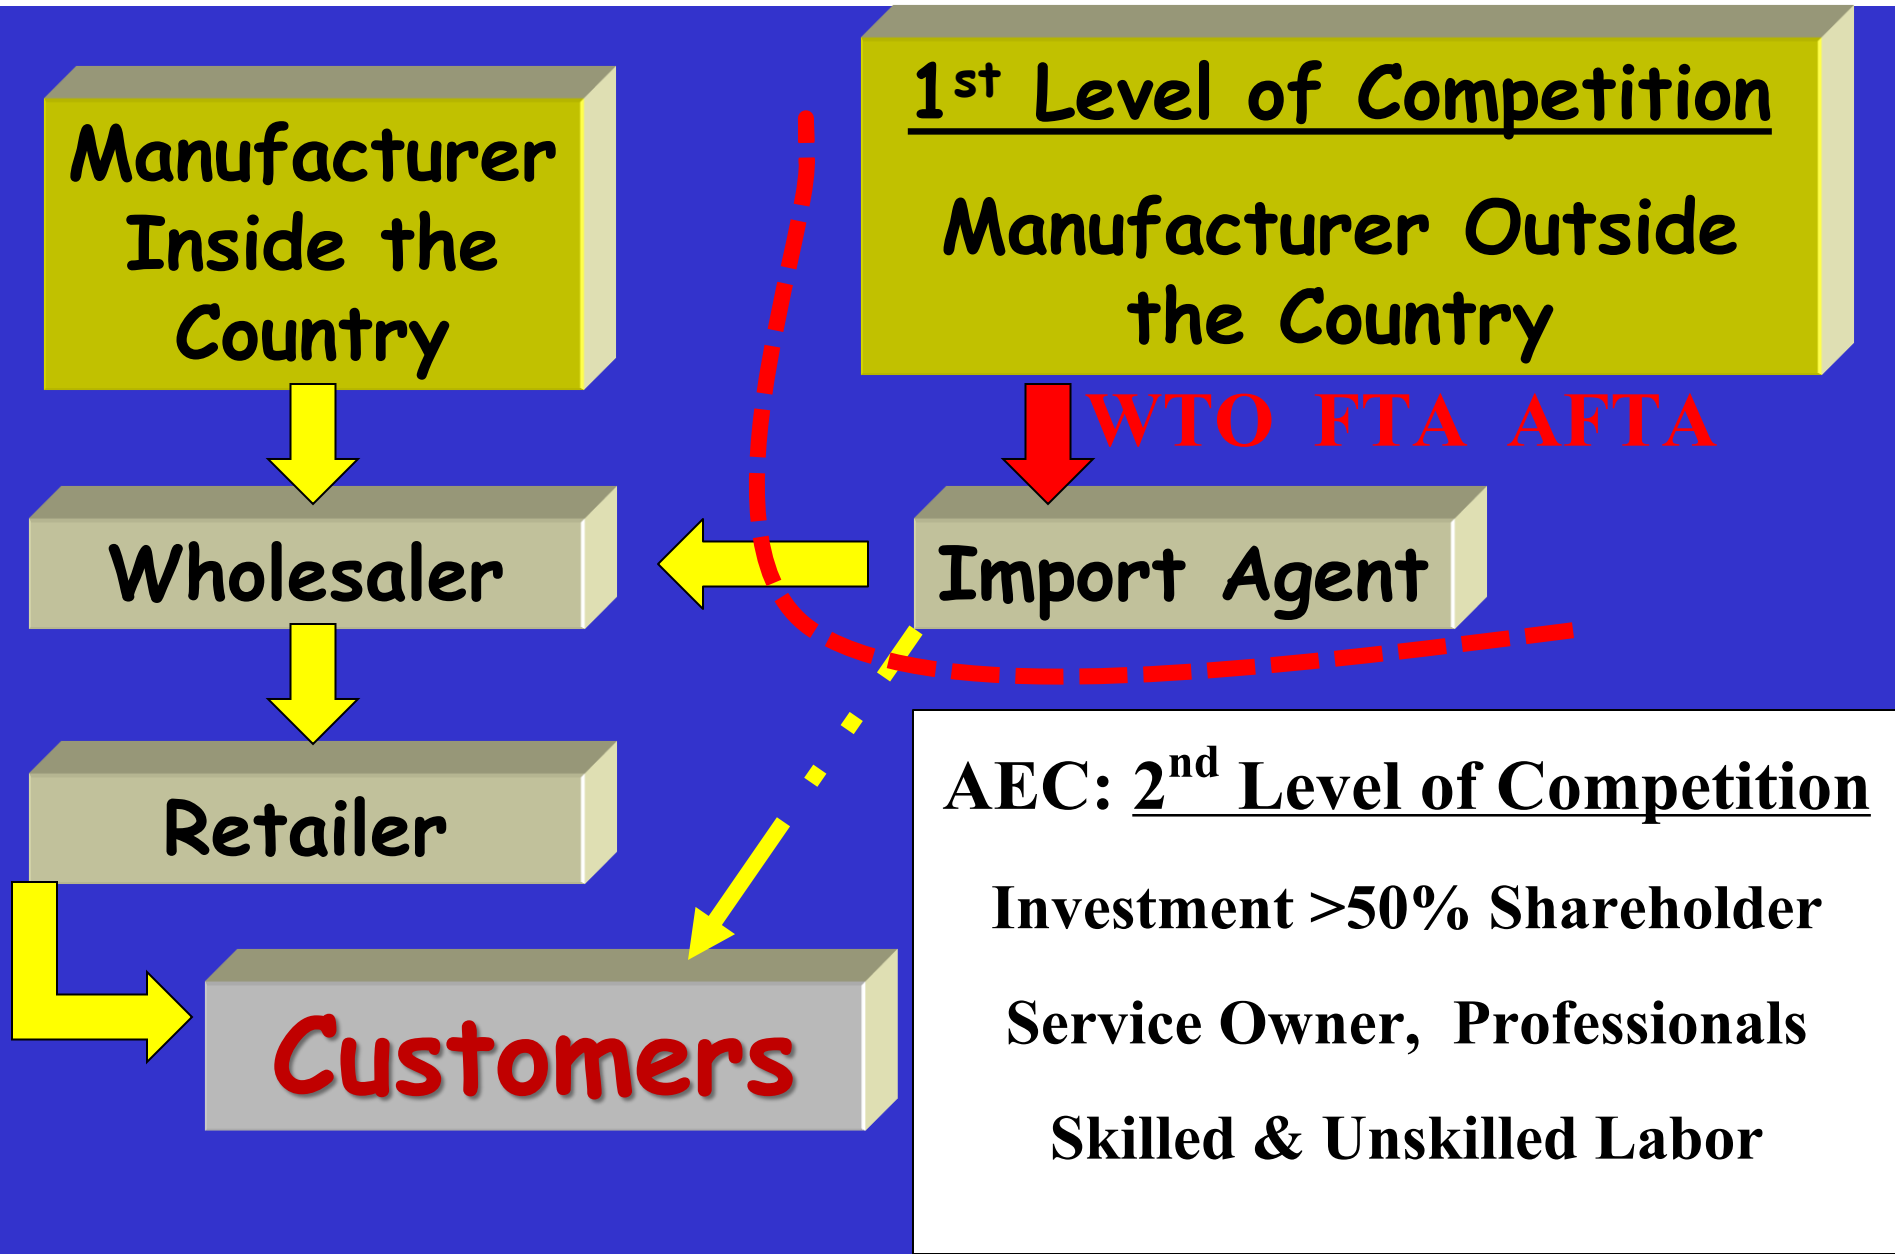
Manufacturer Inside the Country

1$^{st}$ Level of Competition

Manufacturer Outside the Country

WTO FTA AFTA

Wholesaler

Import Agent

Retailer

Customers

AEC: 2$^{nd}$ Level of Competition

Investment >50% Shareholder

Service Owner, Professionals

Skilled & Unskilled Labor